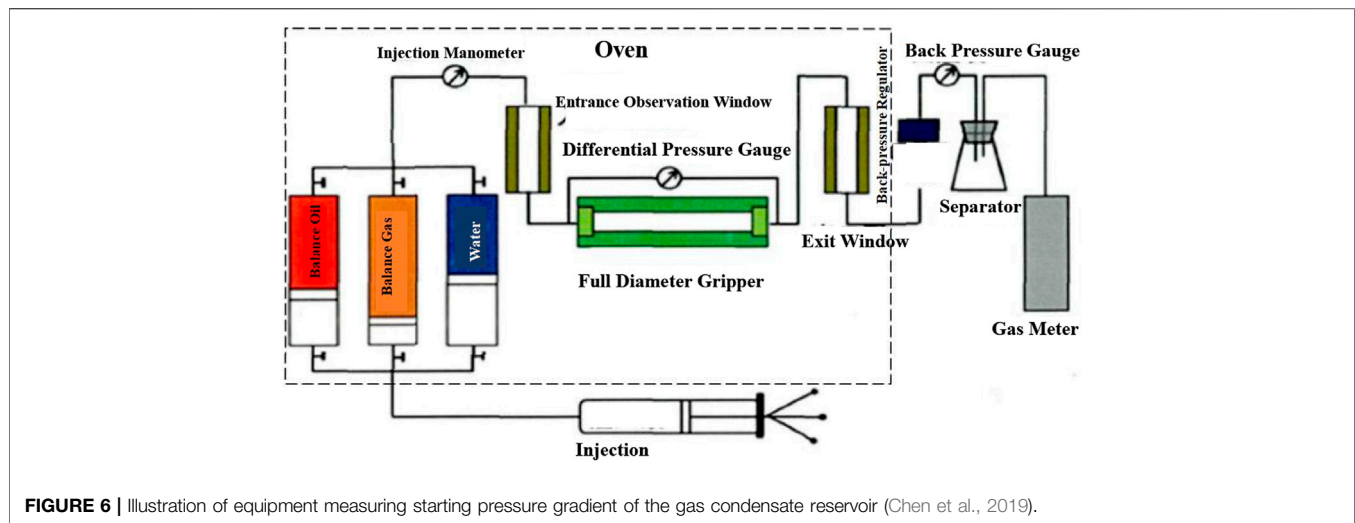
Injection Manometer

Oven

Back-pressure Regulator

Back Pressure Gauge

Entrance Observation Window

Differential Pressure Gauge

Balance Oil

Balance Gas

Water

Separator

Exit Window

Full Diameter Gripper

Gas Meter

Injection

**FIGURE 6 |** Illustration of equipment measuring starting pressure gradient of the gas condensate reservoir (Chen et al., 2019).